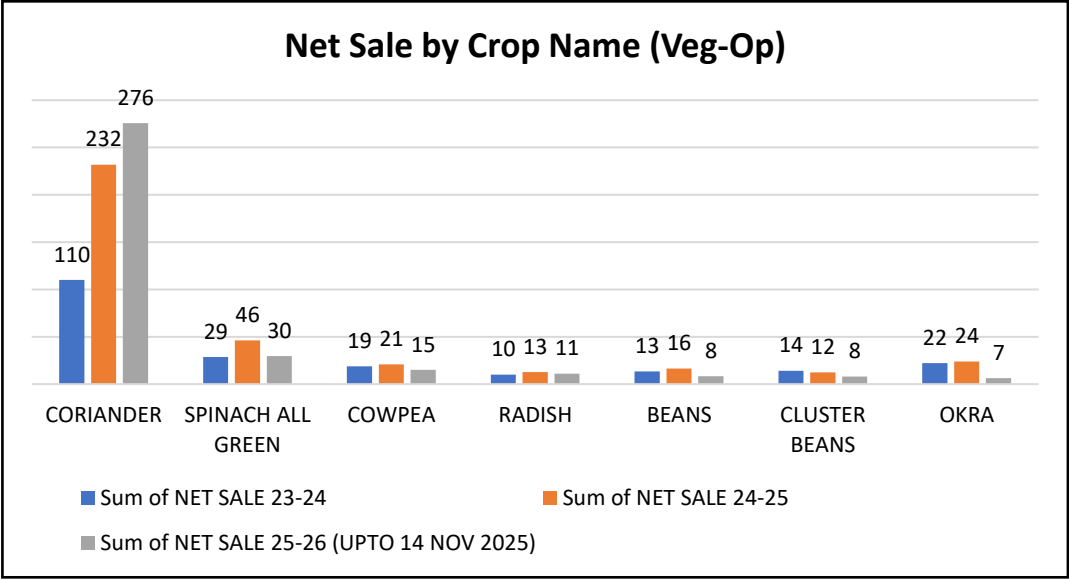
Net Sale by Crop Name (Veg-Op)

| | Sum of NET SALE 23-24 | Sum of NET SALE 24-25 | Sum of NET SALE 25-26 (UPTO 14 NOV 2025) |
|---|---|---|---|
| CORIANDER | 110 | 232 | 276 |
| SPINACH ALL GREEN | 29 | 46 | 30 |
| COWPEA | 19 | 21 | 15 |
| RADISH | 10 | 13 | 11 |
| BEANS | 13 | 16 | 8 |
| CLUSTER BEANS | 14 | 12 | 8 |
| OKRA | 22 | 24 | 7 |

Sum of NET SALE 23-24
Sum of NET SALE 24-25
Sum of NET SALE 25-26 (UPTO 14 NOV 2025)